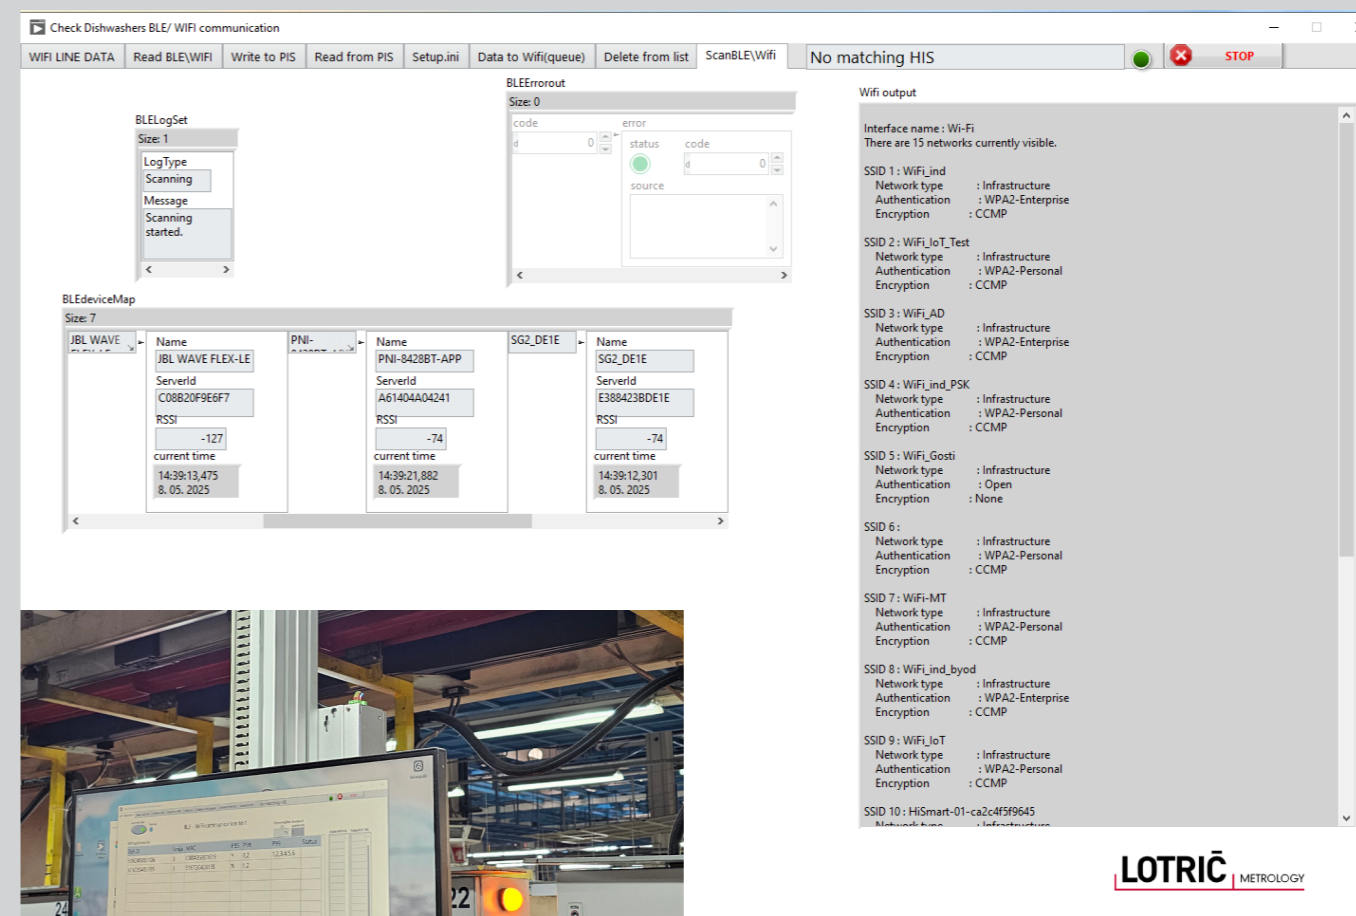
Check Dishwashers BLE/ WIFI communication

WIFI LINE DATA | Read BLE\WIFI | Write to PIS | Read from PIS | Setup.ini | Data to Wifi(queue) | Delete from list | ScanBLE\Wifi

No matching HIS

STOP

BLEErrorout
Size: 0
code
error
d 0
status
code
d 0
source

BLELogSet
Size: 1
LogType
Scanning
Message
Scanning started.

BLEdeviceMap
Size: 7
JBL WAVE FLEX-LE
Name
JBL WAVE FLEX-LE
ServerId
C08B20F9E6F7
RSSI
-127
current time
14:39:13,475
8. 05. 2025

PNI-
Name
PNI-8428BT-APP
ServerId
A61404A04241
RSSI
-74
current time
14:39:21,882
8. 05. 2025

SG2_DE1E
Name
SG2_DE1E
ServerId
E388423BDE1E
RSSI
-74
current time
14:39:12,301
8. 05. 2025

Wifi output

Interface name : Wi-Fi
There are 15 networks currently visible.

SSID 1 : WiFi_ind
Network type : Infrastructure
Authentication : WPA2-Enterprise
Encryption : CCMP

SSID 2 : WiFi_IoT_Test
Network type : Infrastructure
Authentication : WPA2-Personal
Encryption : CCMP

SSID 3 : WiFi_AD
Network type : Infrastructure
Authentication : WPA2-Enterprise
Encryption : CCMP

SSID 4 : WiFi_ind_PSK
Network type : Infrastructure
Authentication : WPA2-Personal
Encryption : CCMP

SSID 5 : WiFi_Gosti
Network type : Infrastructure
Authentication : Open
Encryption : None

SSID 6 :
Network type : Infrastructure
Authentication : WPA2-Personal
Encryption : CCMP

SSID 7 : WiFi-MT
Network type : Infrastructure
Authentication : WPA2-Personal
Encryption : CCMP

SSID 8 : WiFi_ind_byod
Network type : Infrastructure
Authentication : WPA2-Enterprise
Encryption : CCMP

SSID 9 : WiFi_IoT
Network type : Infrastructure
Authentication : WPA2-Personal
Encryption : CCMP

SSID 10 : HiSmart-01-ca2c4f5f9645
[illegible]

22

LOTRIČ METROLOGY